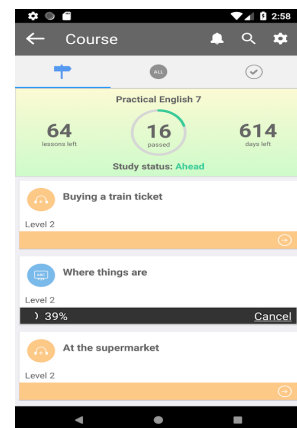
2:58

Course

ALL

Practical English 7

64
lessons left

16
passed

614
days left

Study status: Ahead

Buying a train ticket

Level 2

Where things are

Level 2

39%

Cancel

At the supermarket

Level 2